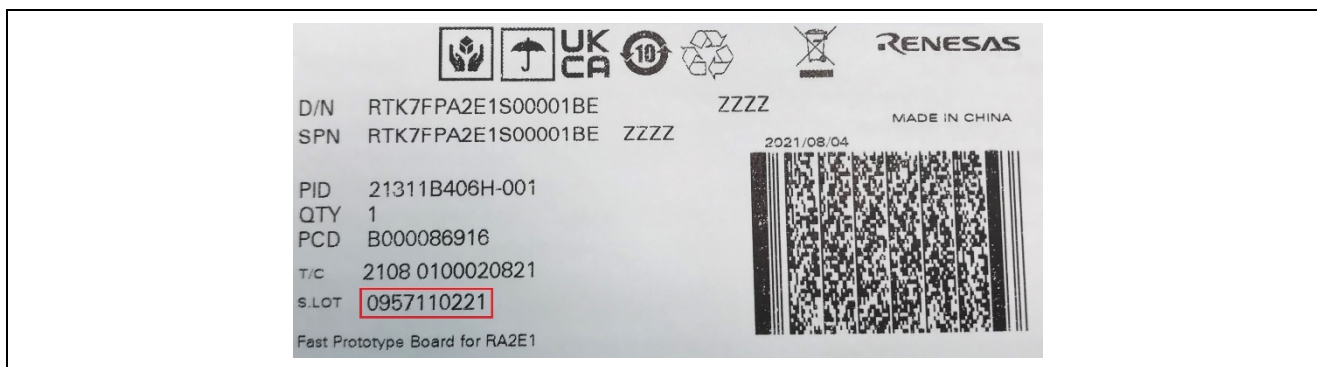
UK CA 10 RENESAS

D/N RTK7FPA2E1S00001BE ZZZZ

SPN RTK7FPA2E1S00001BE ZZZZ

MADE IN CHINA

2021/08/04

PID 21311B406H-001

QTY 1

PCD B000086916

T/C 2108 0100020821

S.LOT 0957110221

Fast Prototype Board for RA2E1